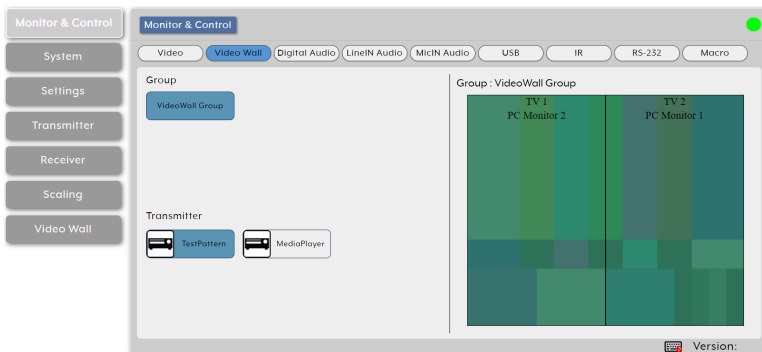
Monitor & Control
System
Settings
Transmitter
Receiver
Scaling
Video Wall

Monitor & Control

Video
Video Wall
Digital Audio
LineIN Audio
MicIN Audio
USB
IR
RS-232
Macro

Group
VideoWall Group

Transmitter
TestPattern
MediaPlayer

Group : VideoWall Group
TV 1
PC Monitor 2
TV 2
PC Monitor 1

Version: